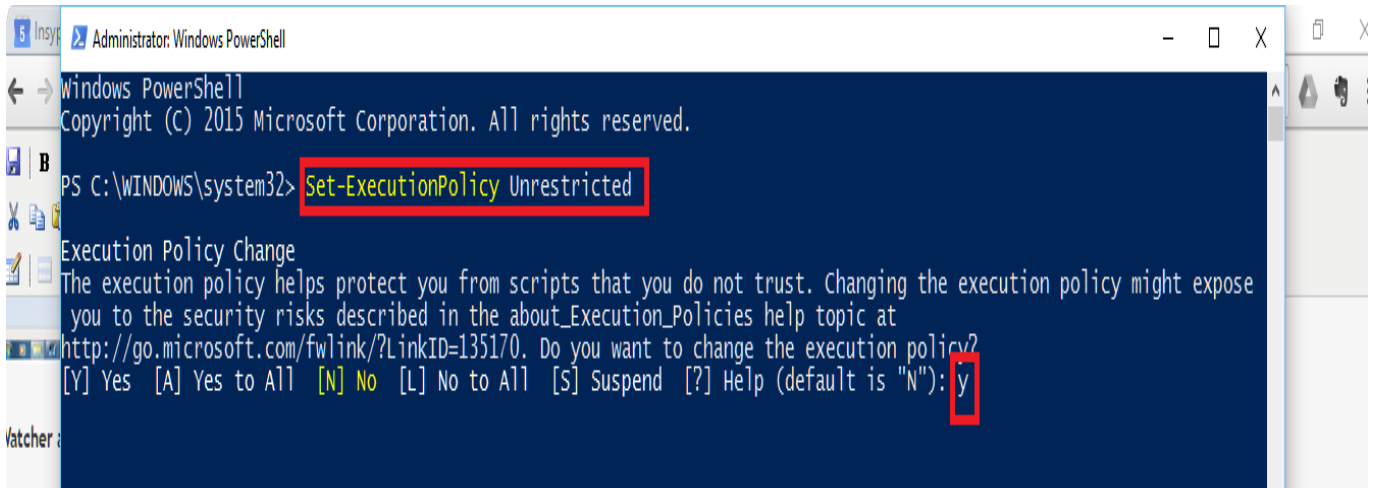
Insy

Administrator: Windows PowerShell

Windows PowerShell
Copyright (C) 2015 Microsoft Corporation. All rights reserved.

PS C:\WINDOWS\system32> Set-ExecutionPolicy Unrestricted

Execution Policy Change
The execution policy helps protect you from scripts that you do not trust. Changing the execution policy might expose you to the security risks described in the about_Execution_Policies help topic at http://go.microsoft.com/fwlink/?LinkID=135170. Do you want to change the execution policy?
[Y] Yes [A] Yes to All [N] No [L] No to All [S] Suspend [?] Help (default is "N"): y

Watcher a